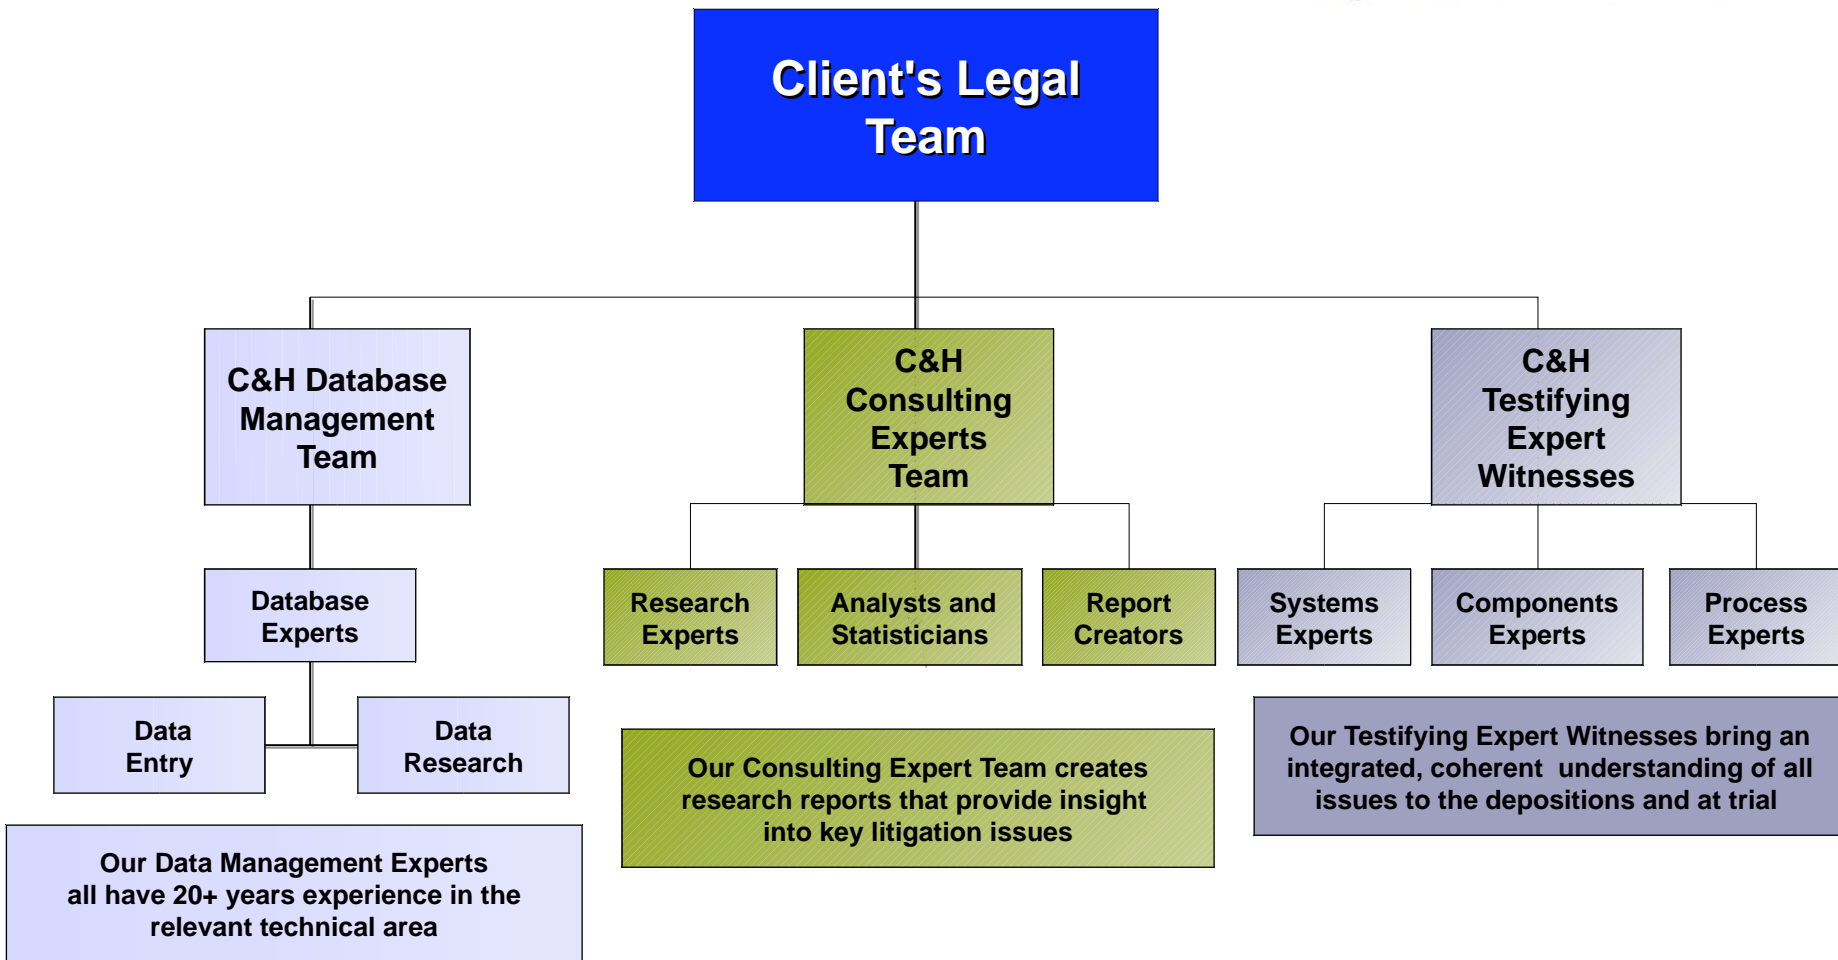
Client's Legal Team

C&H Database Management Team

C&H Consulting Experts Team

C&H Testifying Expert Witnesses

Database Experts

Data Entry

Data Research

Our Data Management Experts all have 20+ years experience in the relevant technical area

Research Experts

Analysts and Statisticians

Report Creators

Our Consulting Expert Team creates research reports that provide insight into key litigation issues

Systems Experts

Components Experts

Process Experts

Our Testifying Expert Witnesses bring an integrated, coherent understanding of all issues to the depositions and at trial